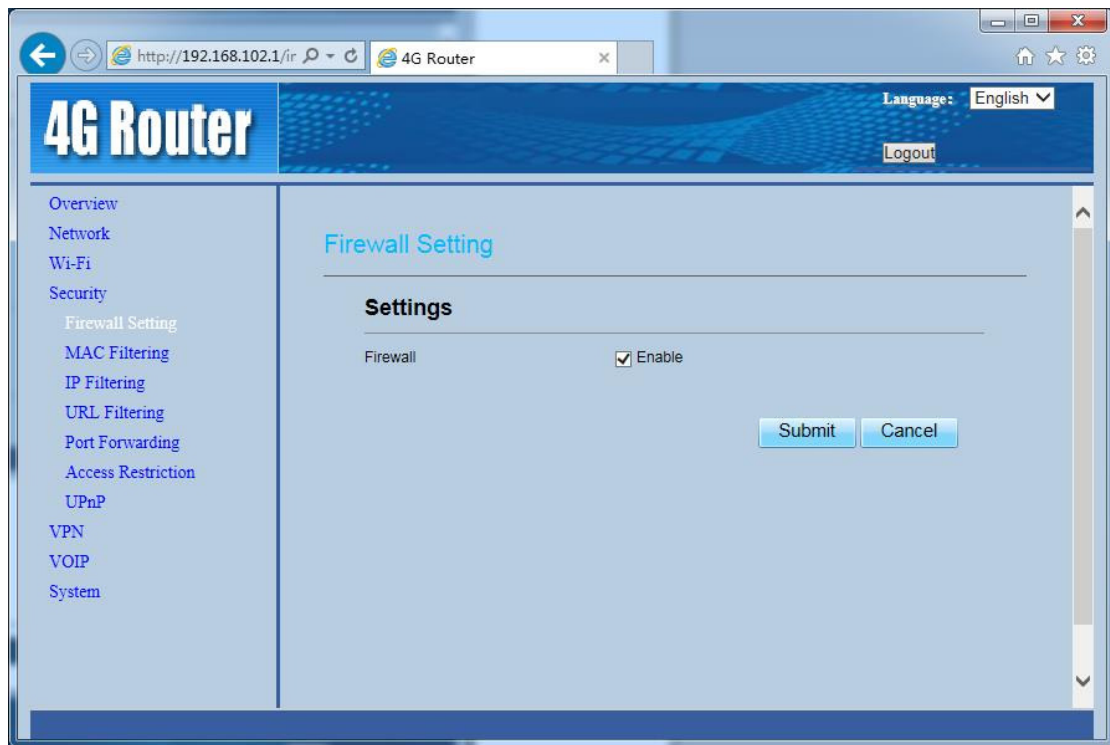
http://192.168.102.1/ir
4G Router

4G Router

Language: English

Logout

Overview
Network
Wi-Fi
Security
Firewall Setting
MAC Filtering
IP Filtering
URL Filtering
Port Forwarding
Access Restriction
UPnP
VPN
VOIP
System

Firewall Setting

Settings

Firewall
Enable

Submit
Cancel